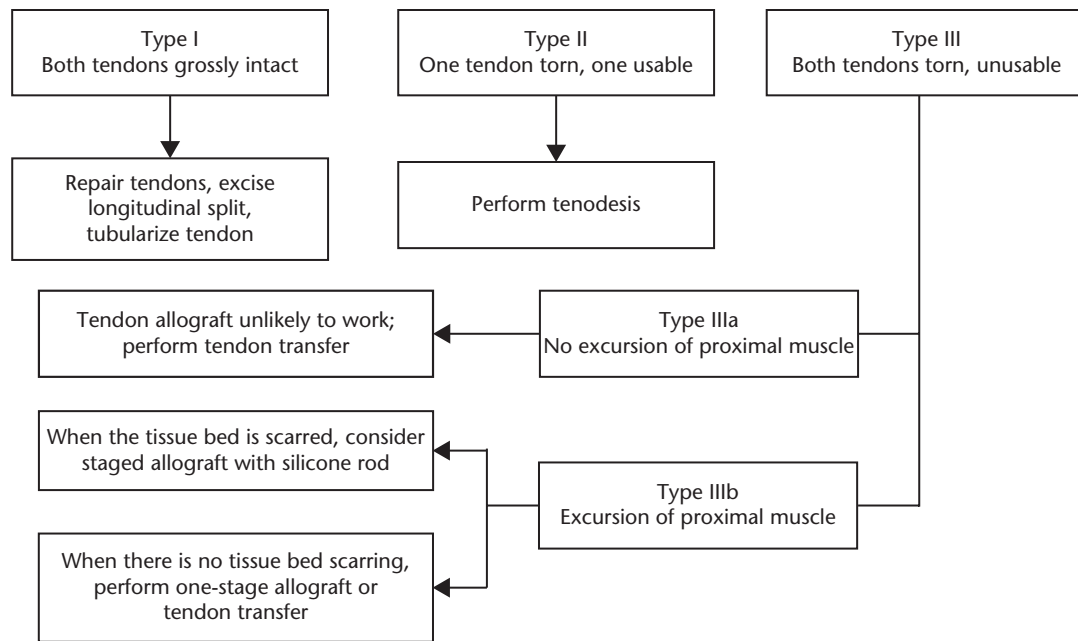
Type I
Both tendons grossly intact

Repair tendons, excise longitudinal split, tubularize tendon

Type II
One tendon torn, one usable

Perform tenodesis

Type III
Both tendons torn, unusable

Type IIIa
No excursion of proximal muscle

Tendon allograft unlikely to work; perform tendon transfer

Type IIIb
Excursion of proximal muscle

When the tissue bed is scarred, consider staged allograft with silicone rod

When there is no tissue bed scarring, perform one-stage allograft or tendon transfer